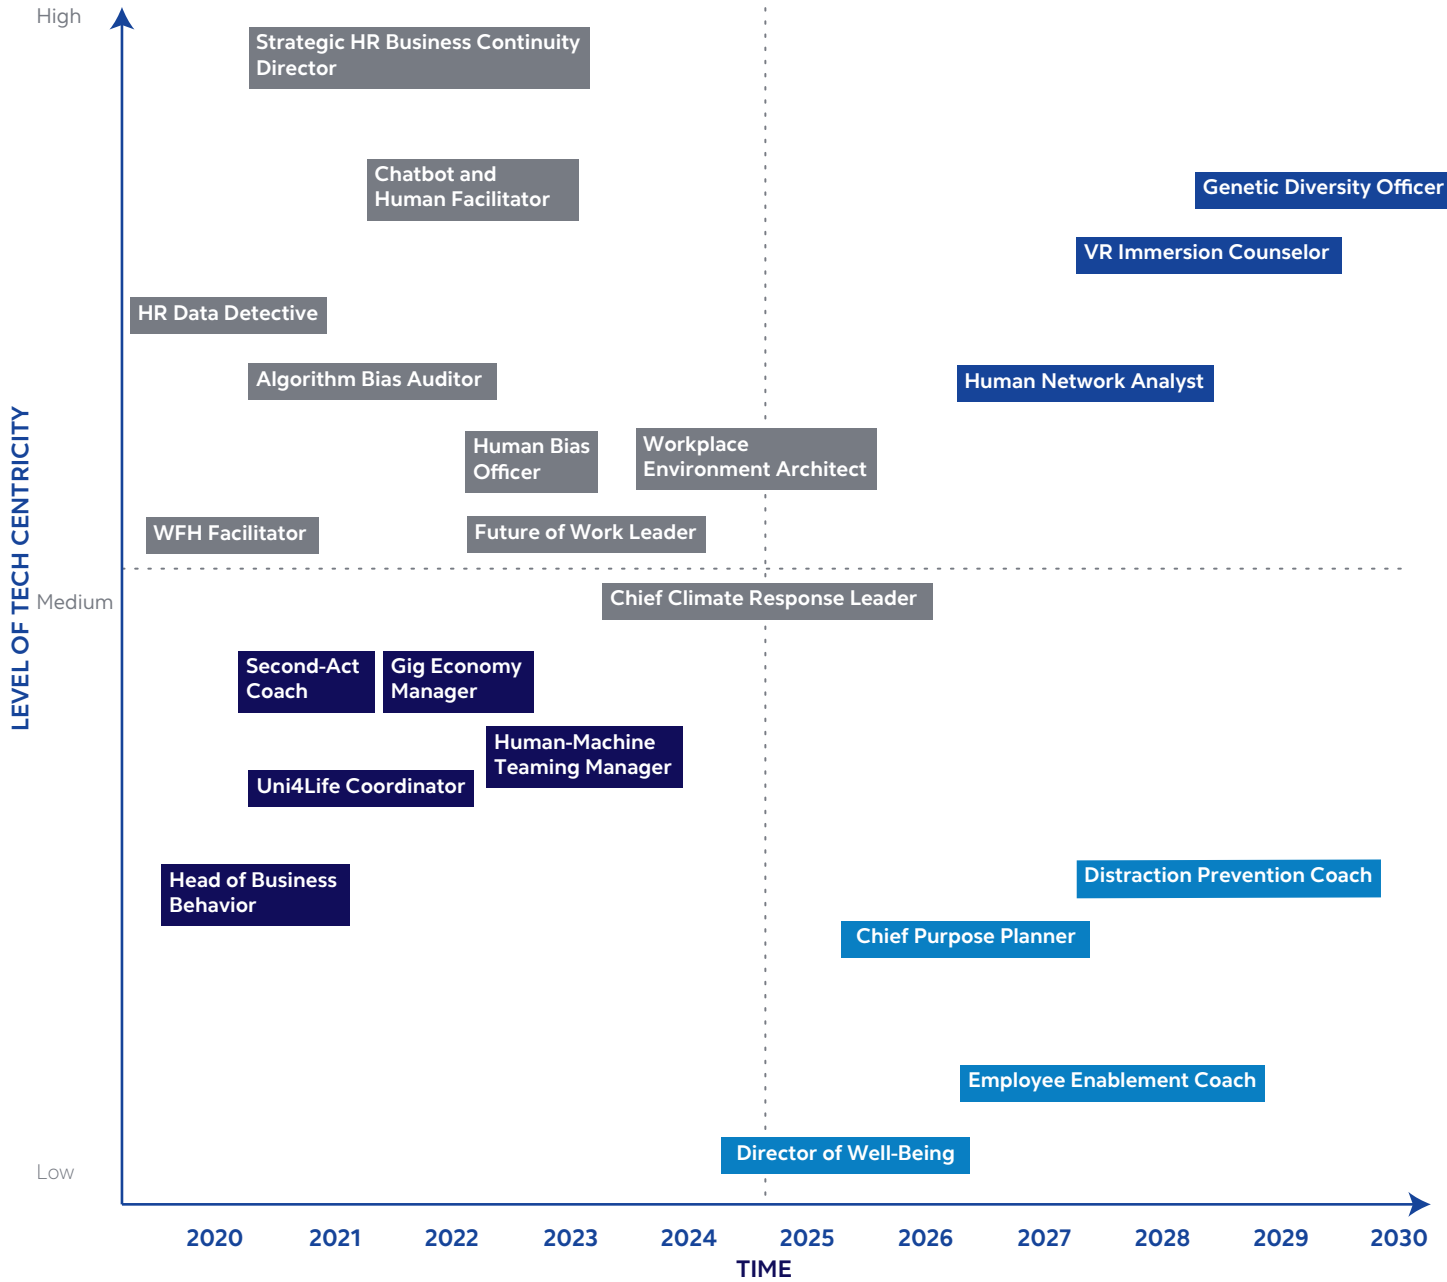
High

LEVEL OF TECH CENTRICITY

Medium

Low

Strategic HR Business Continuity Director

Chatbot and Human Facilitator

Genetic Diversity Officer

VR Immersion Counselor

HR Data Detective

Algorithm Bias Auditor

Human Network Analyst

Human Bias Officer

Workplace Environment Architect

WFH Facilitator

Future of Work Leader

Chief Climate Response Leader

Second-Act Coach

Gig Economy Manager

Human-Machine Teaming Manager

Uni4Life Coordinator

Head of Business Behavior

Distraction Prevention Coach

Chief Purpose Planner

Employee Enablement Coach

Director of Well-Being

2020 2021 2022 2023 2024 2025 2026 2027 2028 2029 2030

TIME